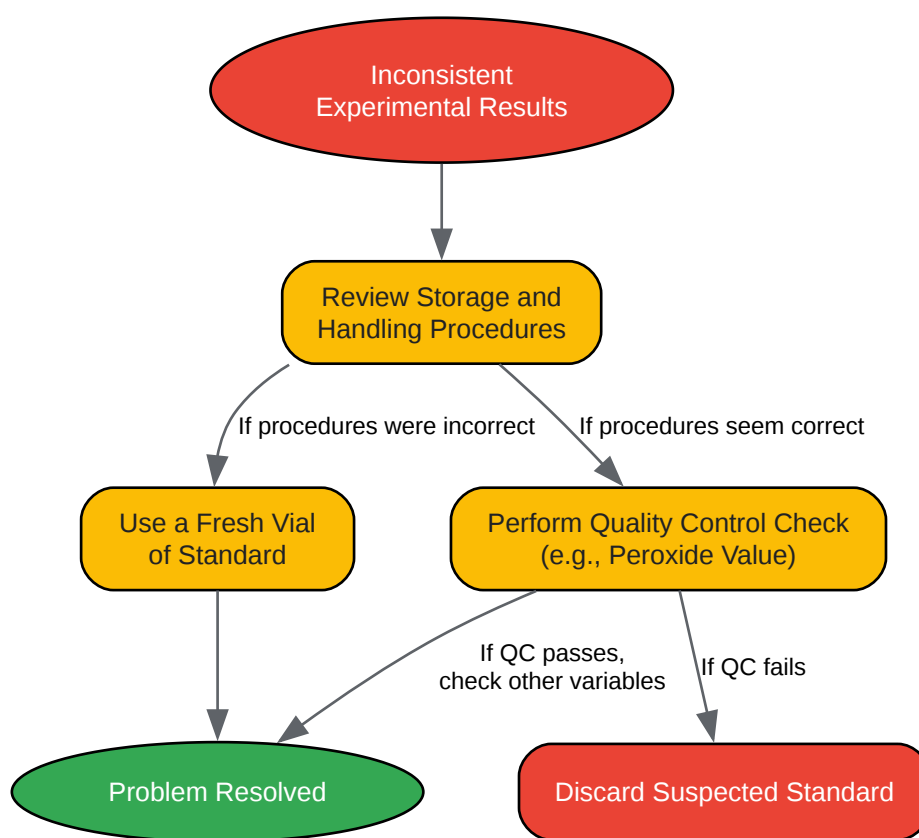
Inconsistent Experimental Results

Review Storage and Handling Procedures

If procedures were incorrect

If procedures seem correct

Use a Fresh Vial of Standard

Perform Quality Control Check (e.g., Peroxide Value)

If QC passes, check other variables

If QC fails

Problem Resolved

Discard Suspected Standard